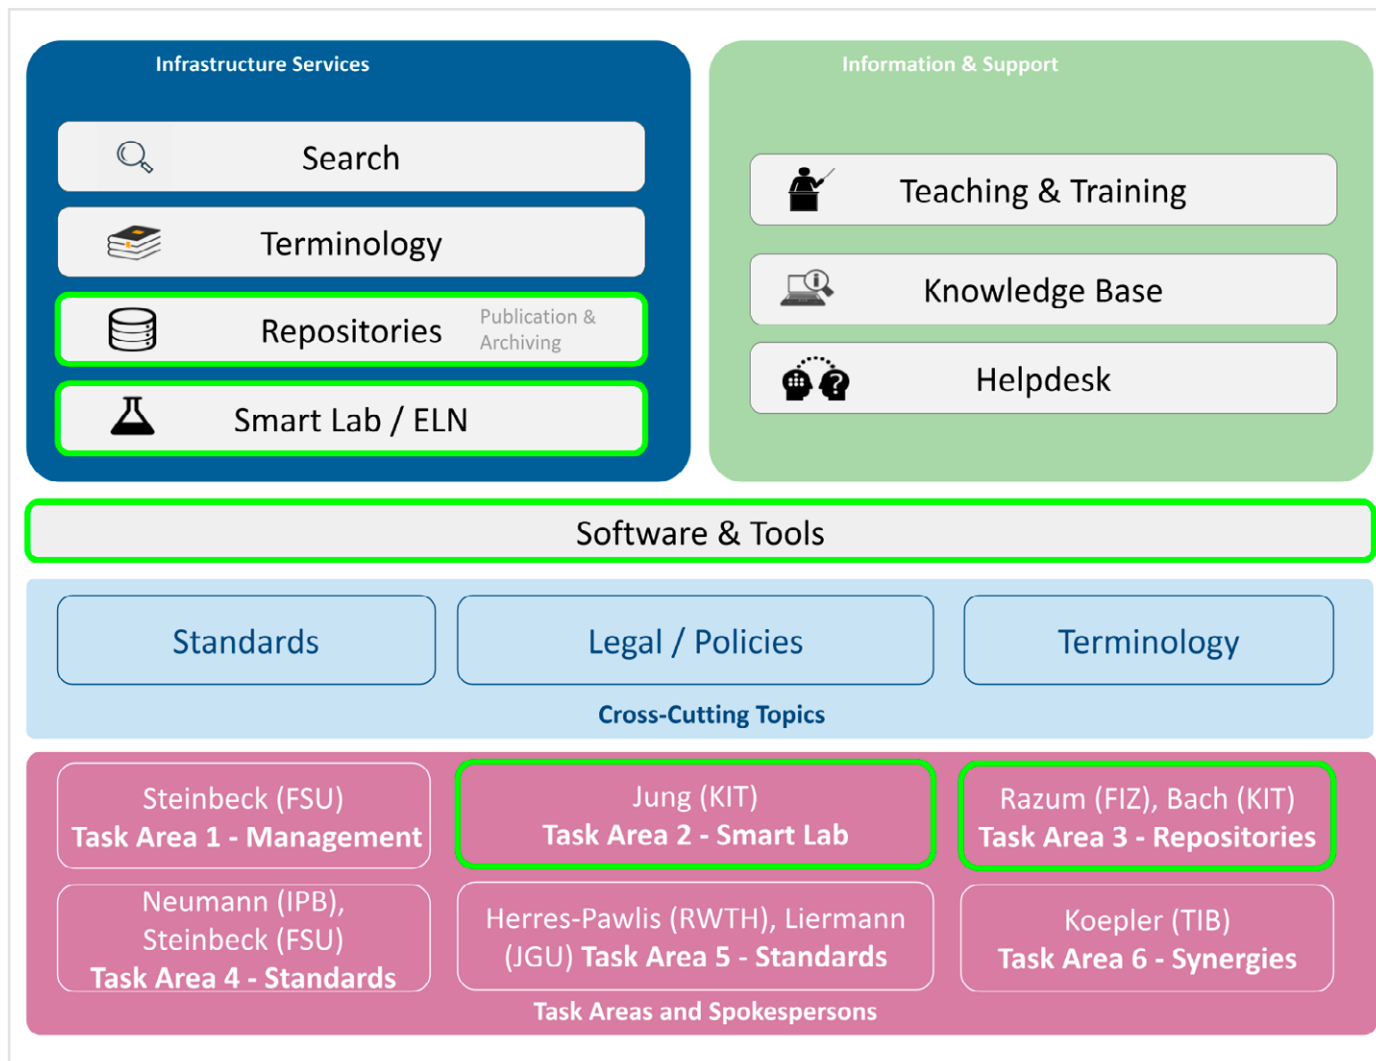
Infrastructure Services

Search

Terminology

Repositories Publication & Archiving

Smart Lab / ELN

Information & Support

Teaching & Training

Knowledge Base

Helpdesk

Software & Tools

Standards

Legal / Policies

Terminology

Cross-Cutting Topics

Steinbeck (FSU)
Task Area 1 - Management

Jung (KIT)
Task Area 2 - Smart Lab

Razum (FIZ), Bach (KIT)
Task Area 3 - Repositories

Neumann (IPB), Steinbeck (FSU)
Task Area 4 - Standards

Herres-Pawlis (RWTH), Liermann (JGU) Task Area 5 - Standards

Koepler (TIB)
Task Area 6 - Synergies

Task Areas and Spokespersons